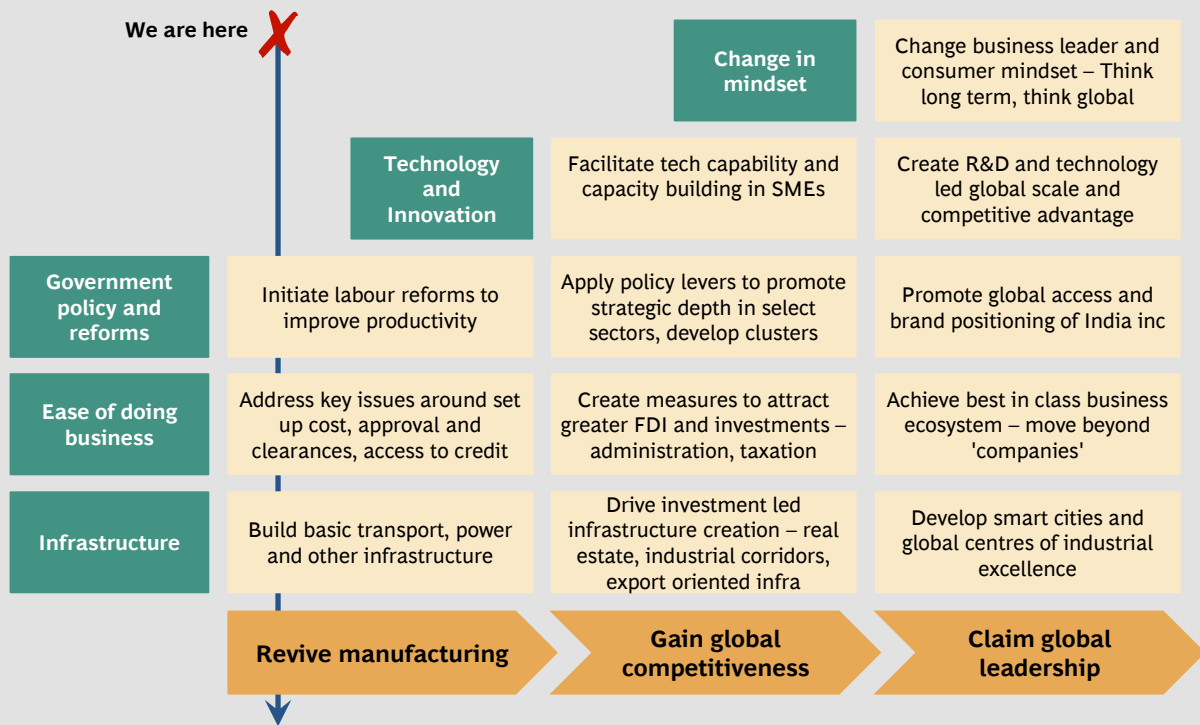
We are here

Change in mindset

Change business leader and consumer mindset – Think long term, think global

Technology and Innovation

Facilitate tech capability and capacity building in SMEs

Create R&D and technology led global scale and competitive advantage

Government policy and reforms

Initiate labour reforms to improve productivity

Apply policy levers to promote strategic depth in select sectors, develop clusters

Promote global access and brand positioning of India inc

Ease of doing business

Address key issues around set up cost, approval and clearances, access to credit

Create measures to attract greater FDI and investments – administration, taxation

Achieve best in class business ecosystem – move beyond 'companies'

Infrastructure

Build basic transport, power and other infrastructure

Drive investment led infrastructure creation – real estate, industrial corridors, export oriented infra

Develop smart cities and global centres of industrial excellence

Revive manufacturing

Gain global competitiveness

Claim global leadership